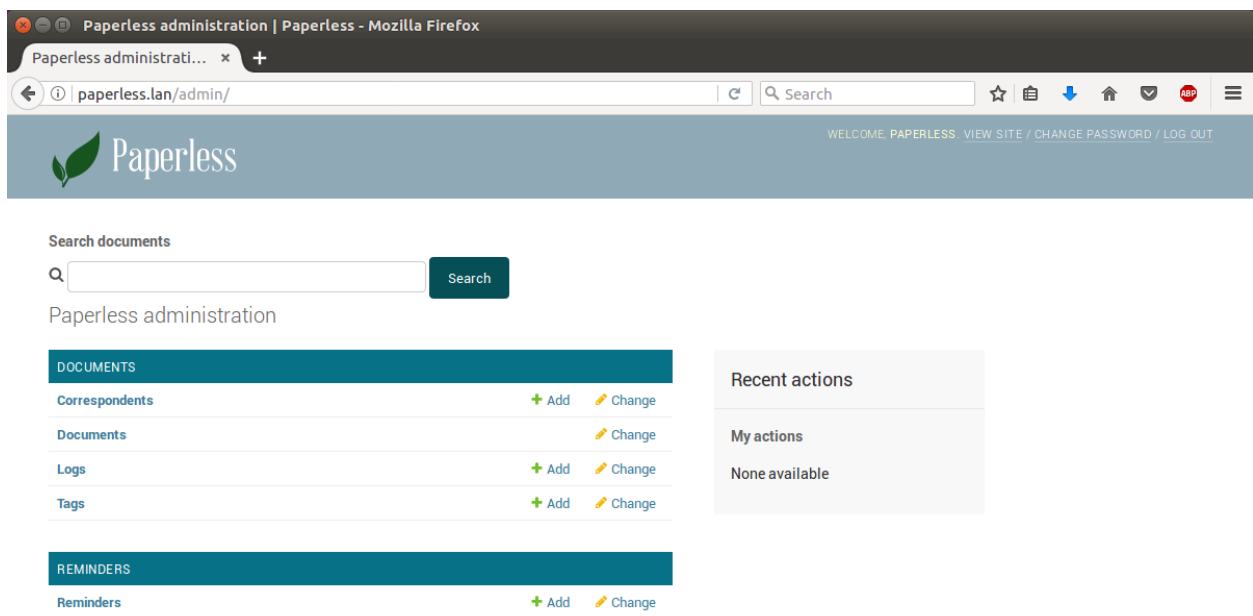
Paperless administration | Paperless - Mozilla Firefox

Paperless administrati... ×

paperless.lan/admin/

Search

ABP

Paperless

WELCOME, PAPERLESS. VIEW SITE / CHANGE PASSWORD / LOG OUT

Search documents

Search

Paperless administration

| DOCUMENTS | | |
|---|---|---|
| Correspondents | + Add | Change |
| Documents | | Change |
| Logs | + Add | Change |
| Tags | + Add | Change |

| REMINDERS | | |
|---|---|---|
| Reminders | + Add | Change |

Recent actions

My actions

None available